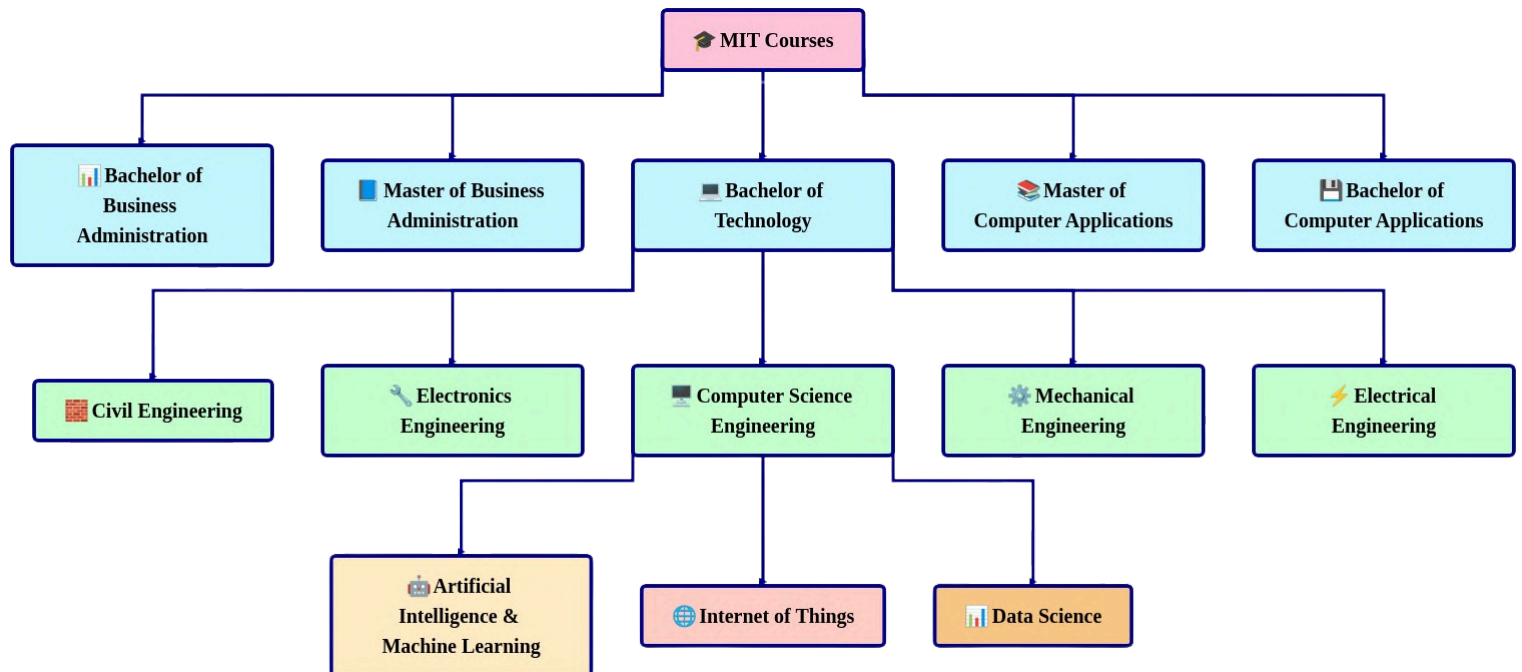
🎓 MIT Courses

📊 Bachelor of Business Administration

📘 Master of Business Administration

💻 Bachelor of Technology

📚 Master of Computer Applications

💾 Bachelor of Computer Applications

🧱 Civil Engineering

🔧 Electronics Engineering

🖥️ Computer Science Engineering

⚙️ Mechanical Engineering

⚡ Electrical Engineering

🤖 Artificial Intelligence & Machine Learning

🌐 Internet of Things

📊 Data Science